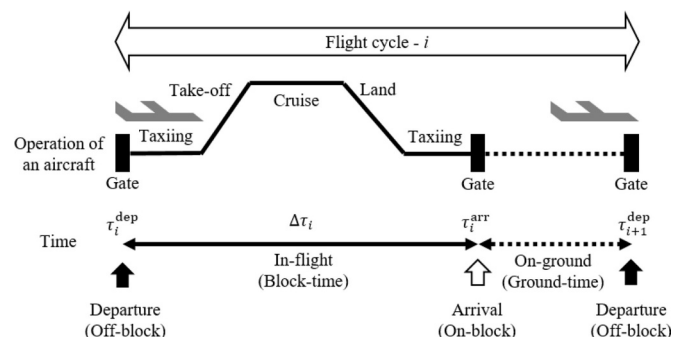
Flight cycle - $i$

Take-off

Cruise

Land

Operation of an aircraft

Taxiing

Taxiing

Gate

Gate

Gate

Time

$\tau_i^{\text{dep}}$

$\Delta\tau_i$

$\tau_i^{\text{arr}}$

$\tau_{i+1}^{\text{dep}}$

In-flight (Block-time)

On-ground (Ground-time)

Departure (Off-block)

Arrival (On-block)

Departure (Off-block)